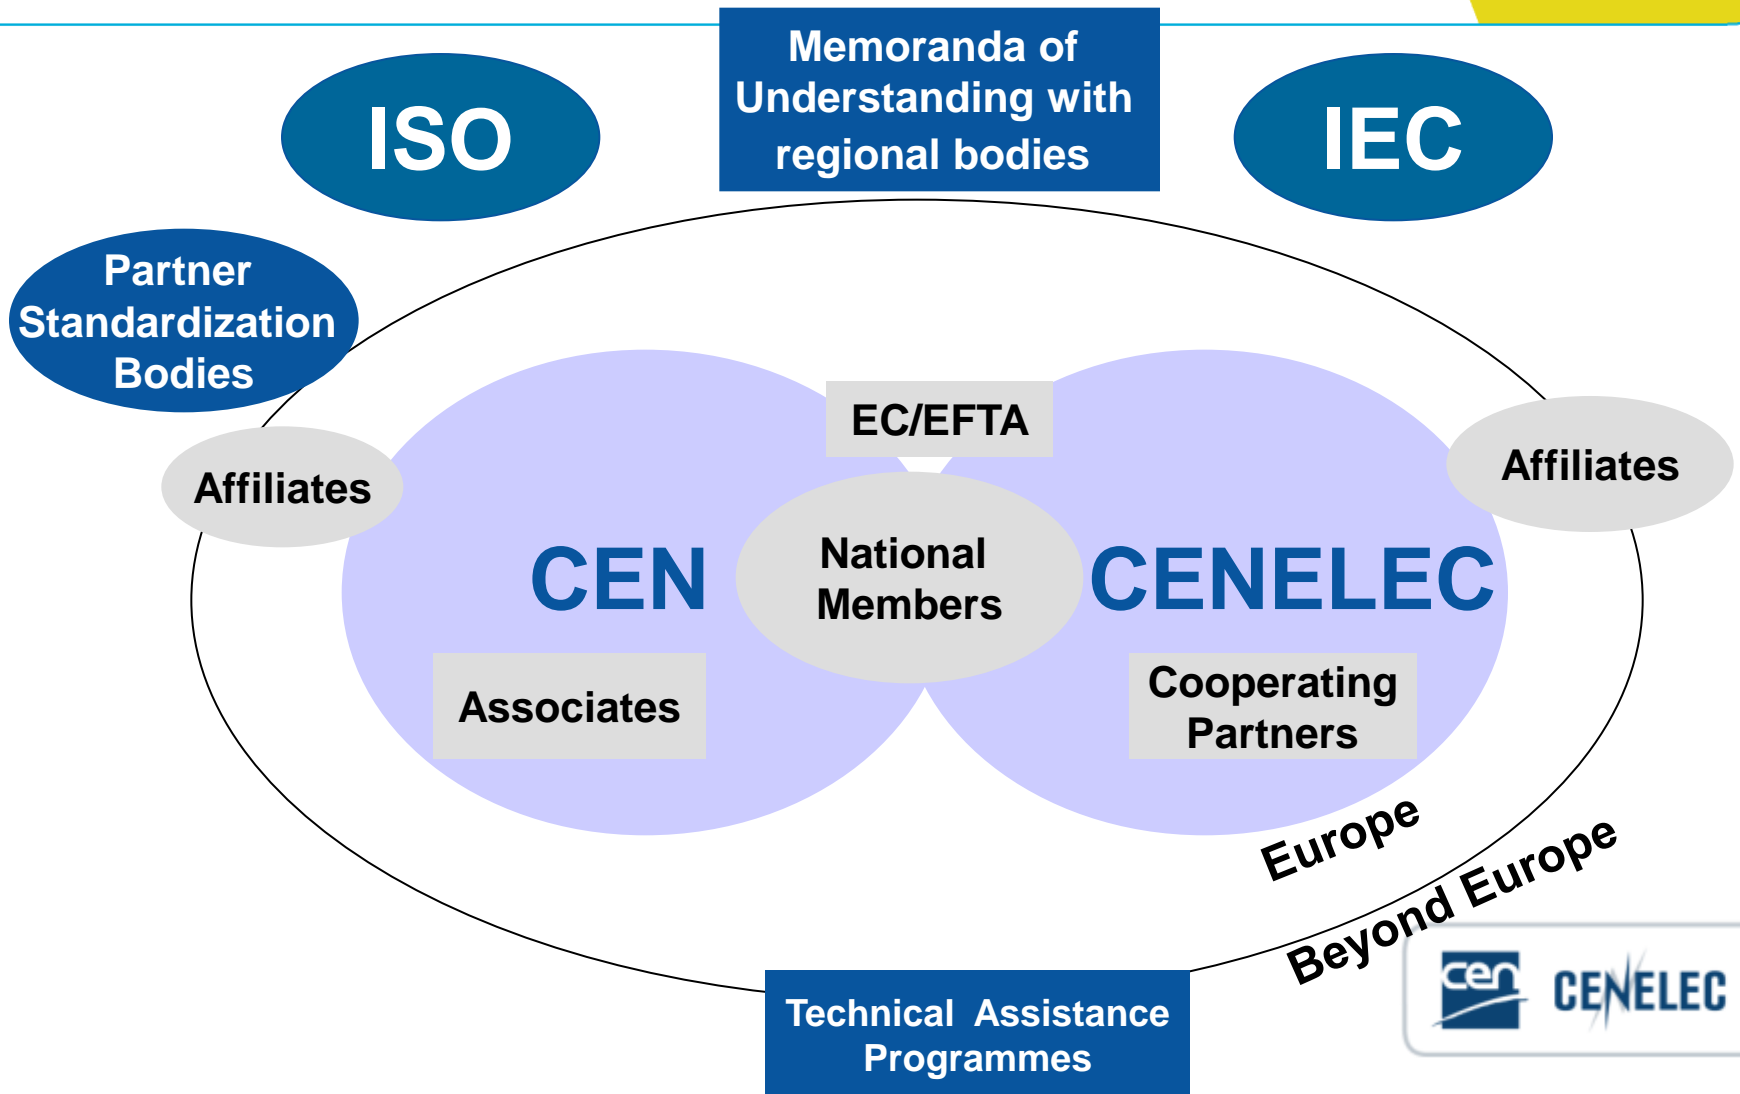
ISO

Memoranda of Understanding with regional bodies

IEC

Partner Standardization Bodies

EC/EFTA

Affiliates

Affiliates

CEN

National Members

CENELEC

Associates

Cooperating Partners

Europe

Beyond Europe

cen

CENELEC

Technical Assistance Programmes